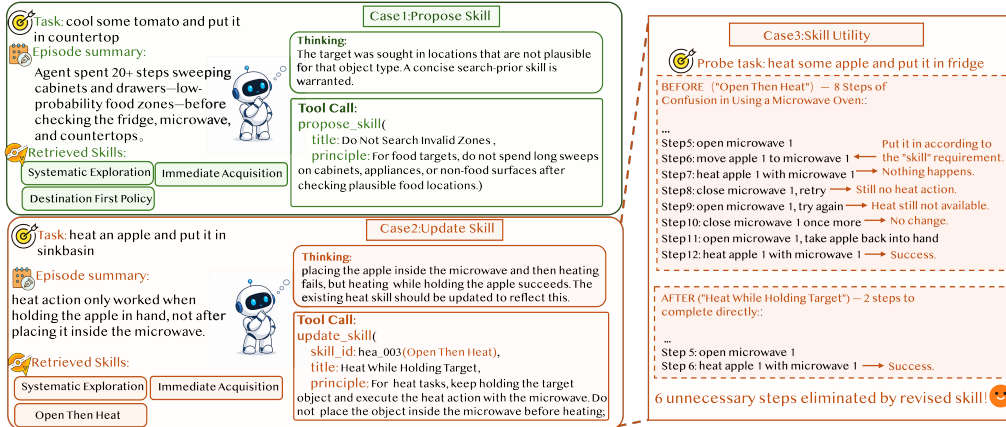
Case1:Propose Skill

Task: cool some tomato and put it in countertop

Episode summary:

Agent spent 20+ steps sweeping cabinets and drawers—low-probability food zones—before checking the fridge, microwave, and countertops。

Retrieved Skills:

Systematic Exploration

Immediate Acquisition

Destination First Policy

Thinking:
The target was sought in locations that are not plausible for that object type. A concise search-prior skill is warranted.

Tool Call:
propose_skill(
title: Do Not Search Invalid Zones ,
principle: For food targets, do not spend long sweeps on cabinets, appliances, or non-food surfaces after checking plausible food locations.)

Case2:Update Skill

Task: heat an apple and put it in sinkbasin

Episode summary:

heat action only worked when holding the apple in hand, not after placing it inside the microwave.

Retrieved Skills:

Systematic Exploration

Immediate Acquisition

Open Then Heat

Thinking:
placing the apple inside the microwave and then heating fails, but heating while holding the apple succeeds. The existing heat skill should be updated to reflect this.

Tool Call:
update_skill(
skill_id: hea_003(Open Then Heat),
title: Heat While Holding Target,
principle: For heat tasks, keep holding the target object and execute the heat action with the microwave. Do not place the object inside the microwave before heating;

Case3:Skill Utility

Probe task: heat some apple and put it in fridge

BEFORE ("Open Then Heat") — 8 Steps of Confusion in Using a Microwave Oven::

...
Step5: open microwave 1
Step6: move apple 1 to microwave 1 ← Put it in according to the "skill" requirement.
Step7: heat apple 1 with microwave 1 → Nothing happens.
Step8: close microwave 1, retry → Still no heat action.
Step9: open microwave 1, try again → Heat still not available.
Step10: close microwave 1 once more → No change.
Step11: open microwave 1, take apple back into hand
Step12: heat apple 1 with microwave 1 → Success.

AFTER ("Heat While Holding Target") — 2 steps to complete directly::

...
Step 5: open microwave 1
Step 6: heat apple 1 with microwave 1 → Success.

6 unnecessary steps eliminated by revised skill!